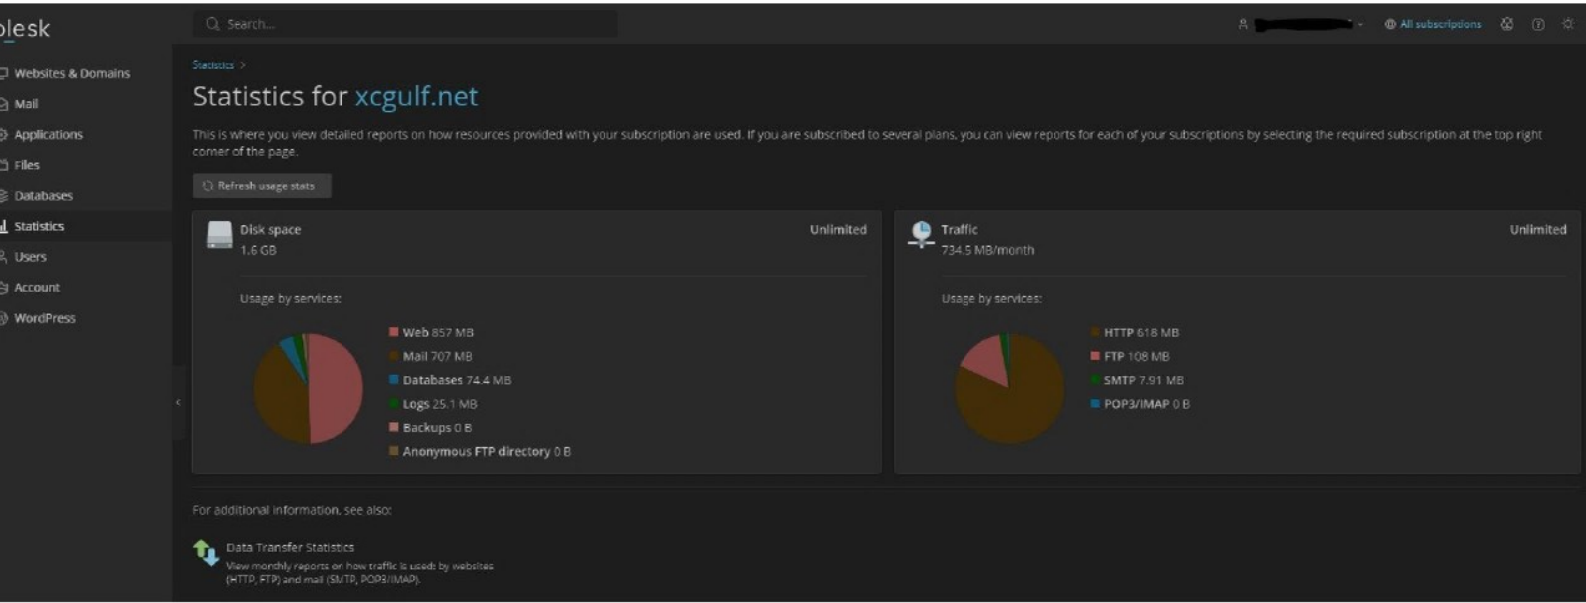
plesk

Search...

All subscriptions

Websites & Domains
Mail
Applications
Files
Databases
Statistics
Users
Account
WordPress

Statistics >

Statistics for xcgulf.net

This is where you view detailed reports on how resources provided with your subscription are used. If you are subscribed to several plans, you can view reports for each of your subscriptions by selecting the required subscription at the top right corner of the page.

Refresh usage stats

Disk space
1.6 GB
Unlimited

Usage by services:

Web 857 MB
Mail 707 MB
Databases 74.4 MB
Logs 25.1 MB
Backups 0 B
Anonymous FTP directory 0 B

Traffic
734.5 MB/month
Unlimited

Usage by services:

HTTP 618 MB
FTP 108 MB
SMTP 7.91 MB
POP3/IMAP 0 B

For additional information, see also:

Data Transfer Statistics
View monthly reports on how traffic is used by websites (HTTP, FTP) and mail (SMTP, POP3/IMAP).